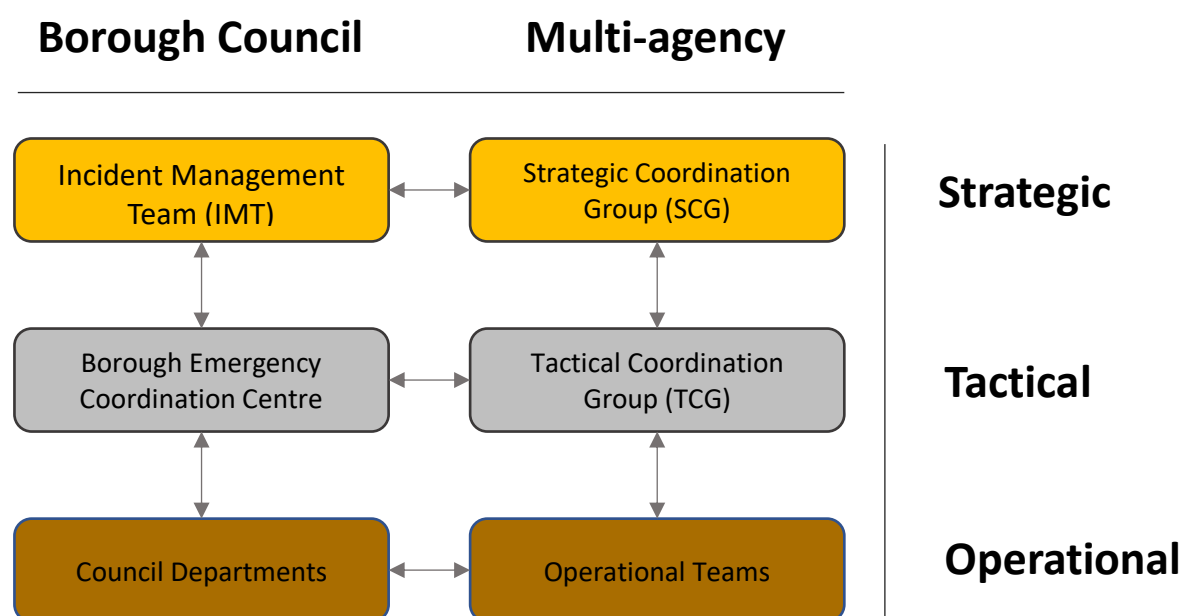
Borough Council

Multi-agency

Incident Management Team (IMT)

Strategic Coordination Group (SCG)

Strategic

Borough Emergency Coordination Centre

Tactical Coordination Group (TCG)

Tactical

Council Departments

Operational Teams

Operational